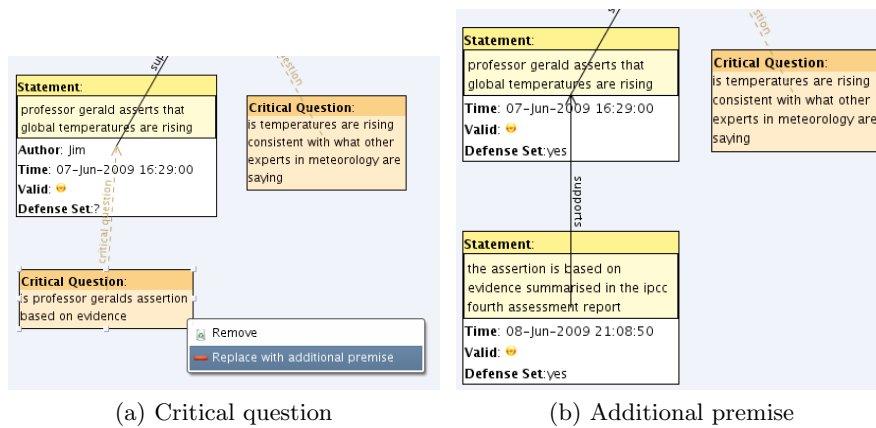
sup

question

Statement:
professor gerald asserts that global temperatures are rising
Author: Jim
Time: 07-Jun-2009 16:29:00
Valid:
Defense Set:?

Critical Question:
is temperatures are rising consistent with what other experts in meteorology are saying

critical question

Critical Question:
is professor geralds assertion based on evidence

Remove
Replace with additional premise

(a) Critical question

stion

Statement:
professor gerald asserts that global temperatures are rising
Time: 07-Jun-2009 16:29:00
Valid:
Defense Set:yes

Critical Question:
is temperatures are rising consistent with what other experts in meteorology are saying

supports

Statement:
the assertion is based on evidence summarised in the ipcc fourth assessment report
Time: 08-Jun-2009 21:08:50
Valid:
Defense Set:yes

(b) Additional premise